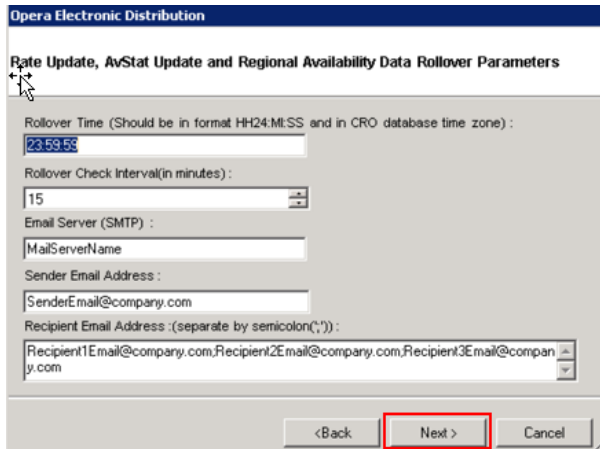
Opera Electronic Distribution

Rate Update, AvStat Update and Regional Availability Data Rollover Parameters

Rollover Time (Should be in format HH24:MI:SS and in CRO database time zone) :

23:59:59

Rollover Check Interval(in minutes) :

15

Email Server (SMTP) :

MailServerName

Sender Email Address :

SenderEmail@company.com

Recipient Email Address :(separate by semicolon(';')) :

Recipient1Email@company.com;Recipient2Email@company.com;Recipient3Email@company.com

<Back

Next >

Cancel